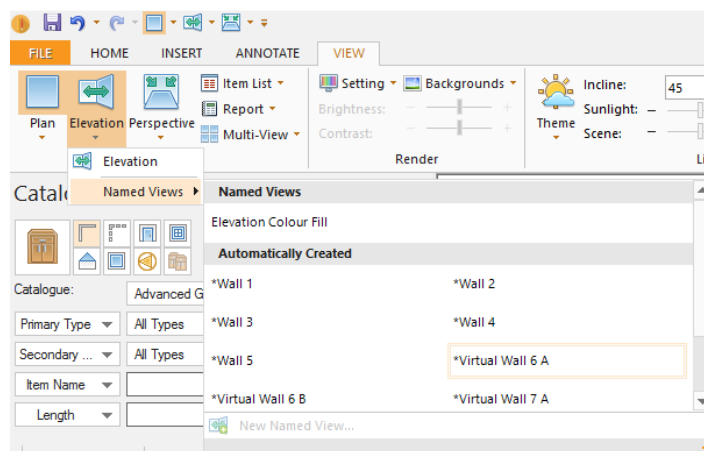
FILE HOME INSERT ANNOTATE VIEW

Plan Elevation Perspective

Item List
Report
Multi-View

Setting Backgrounds
Brightness:
Contrast:
Render

Theme
Incline: 45
Sunlight:
Scene:

Elevation
Named Views

Catalo

Catalogue: Advanced G
Primary Type All Types
Secondary ... All Types
Item Name
Length

Named Views
Elevation Colour Fill
Automatically Created

| | |
|---|---|
| *Wall 1 | *Wall 2 |
| *Wall 3 | *Wall 4 |
| *Wall 5 | *Virtual Wall 6 A |
| *Virtual Wall 6 B | *Virtual Wall 7 A |

New Named View...